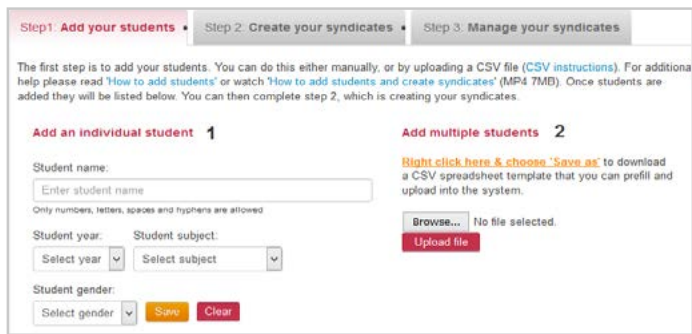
Step1: Add your students • Step 2: Create your syndicates • Step 3: Manage your syndicates

The first step is to add your students. You can do this either manually; or by uploading a CSV file (CSV instructions). For additiona help please read 'How to add students' or watch 'How to add students and create syndicates' (MP4 7MB). Once students are added they will be listed below. You can then complete step 2, which is creating your syndicates.

Add an individual student 1

Student name:

Enter student name

Only numbers, letters, spaces and hyphens are allowed

Student year:

Select year

Student subject:

Select subject

Student gender:

Select gender

Save

Clear

Add multiple students 2

Right click here & choose 'Save as' to download a CSV spreadsheet template that you can prefill and upload into the system.

Browse... No file selected.

Upload file